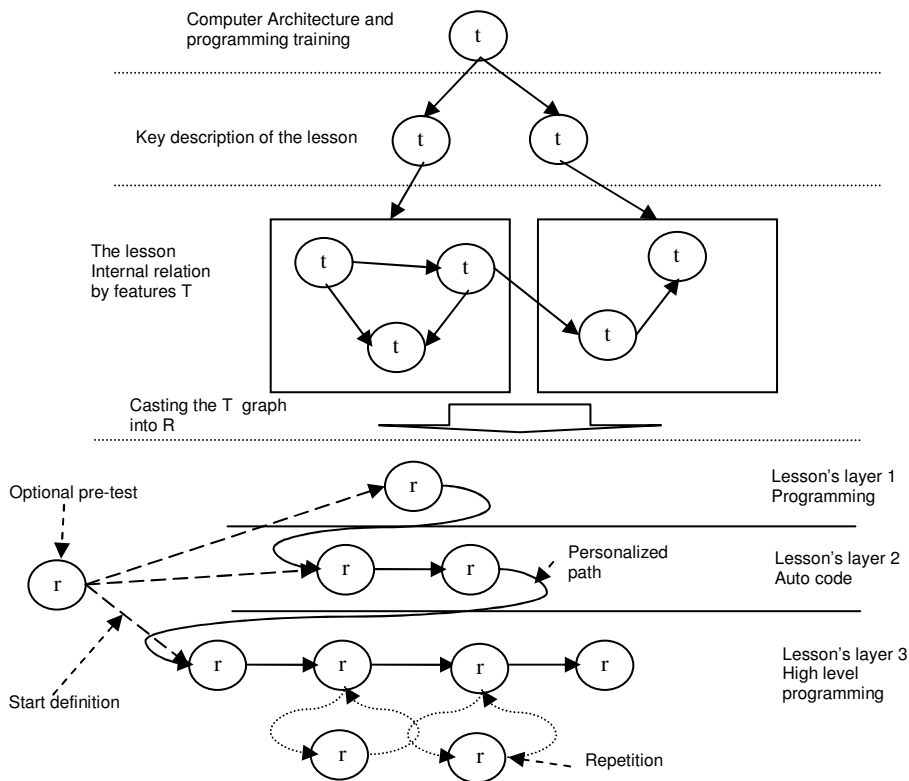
Computer Architecture and programming training

t

Key description of the lesson

t

t

The lesson Internal relation by features T

t

t

t

t

t

Casting the T graph into R

Optional pre-test

r

r

Lesson's layer 1 Programming

r

r

Personalized path

Lesson's layer 2 Auto code

r

r

r

r

Lesson's layer 3 High level programming

Start definition

r

r

Repetition